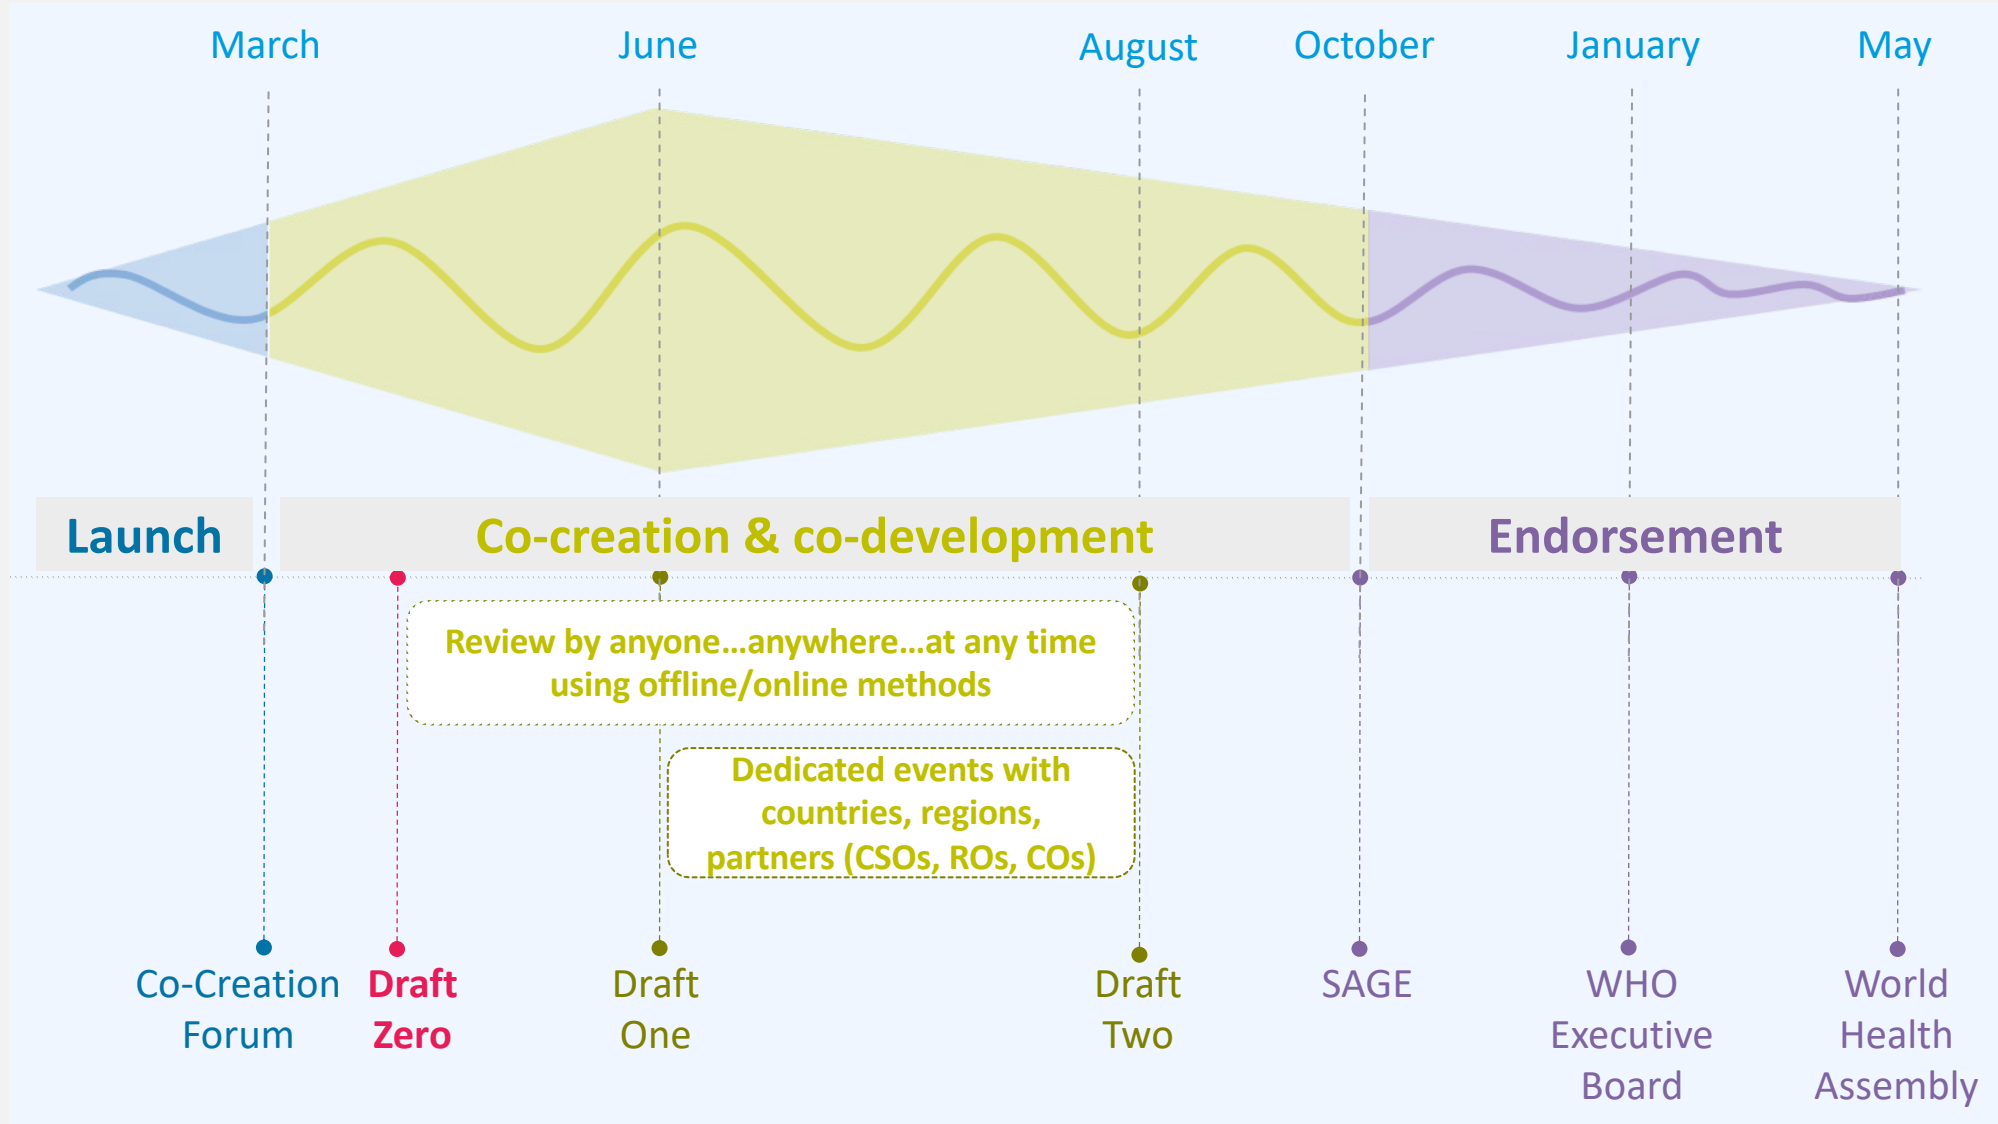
March June August October January May

Launch

Co-creation & co-development

Endorsement

Review by anyone…anywhere…at any time using offline/online methods

Dedicated events with countries, regions, partners (CSOs, ROs, COs)

Co-Creation Forum

Draft Zero

Draft One

Draft Two

SAGE

WHO Executive Board

World Health Assembly